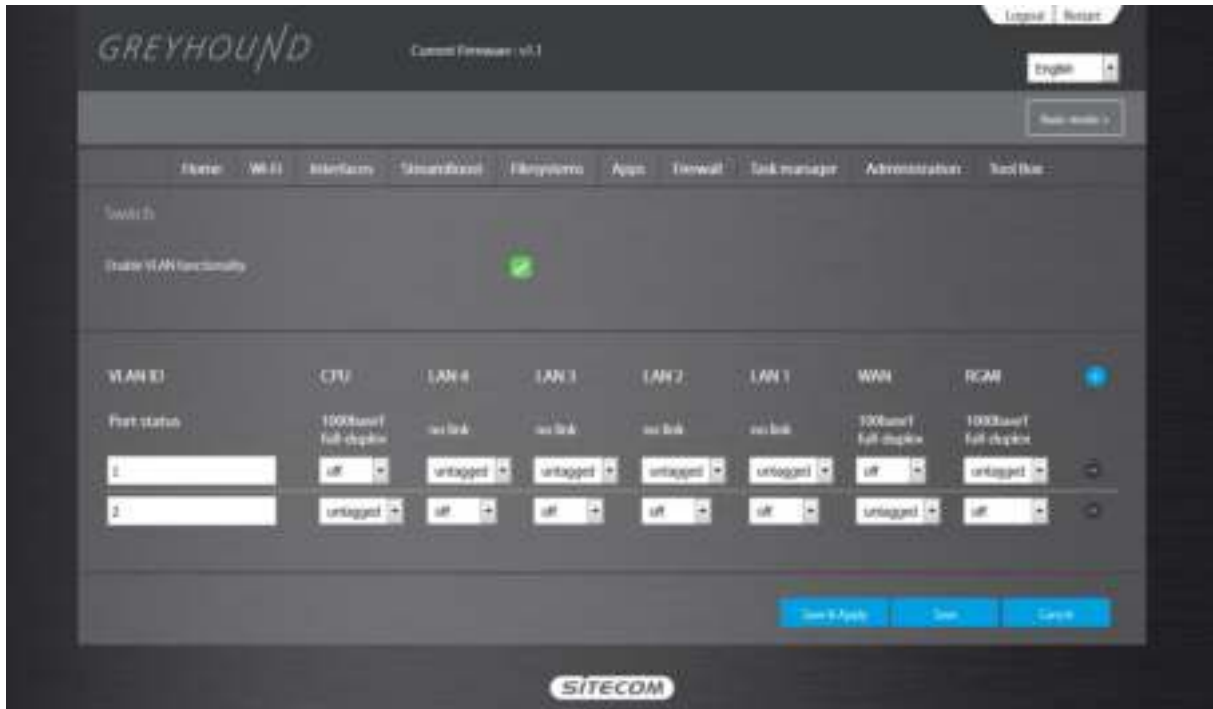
Logout | Restart

GREYHOUND

Current Firmware : v1.1

English

Basic mode »

Home Wi-Fi Interfaces StreamBoost Filesystems Apps Firewall Task manager Administration Tool Box

Switch

Enable VLAN functionality

| VLAN ID | CPU | LAN 4 | LAN 3 | LAN 2 | LAN 1 | WAN | RGMI |
|---|---|---|---|---|---|---|---|
| Port status | 1000baseT full-duplex | no link | no link | no link | no link | 100baseT full-duplex | 1000baseT full-duplex |
| 1 | off | untagged | untagged | untagged | untagged | off | untagged |
| 2 | untagged | off | off | off | off | untagged | off |

Save & Apply Save Cancel

SITECOM